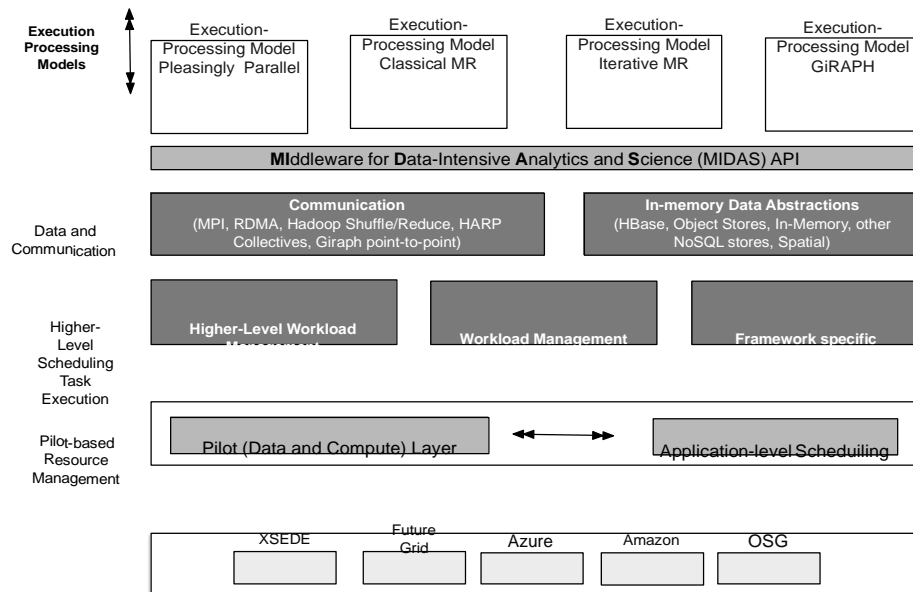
Execution Processing Models

Execution-Processing Model Pleasingly Parallel

Execution-Processing Model Classical MR

Execution-Processing Model Iterative MR

Execution-Processing Model GiRAPH

MIddleware for Data-Intensive Analytics and Science (MIDAS) API

Data and Communication

Communication
(MPI, RDMA, Hadoop Shuffle/Reduce, HARP Collectives, Giraph point-to-point)

In-memory Data Abstractions
(HBase, Object Stores, In-Memory, other NoSQL stores, Spatial)

Higher-Level Scheduling Task Execution

Higher-Level Workload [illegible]

Workload Management

Framework specific

Pilot-based Resource Management

Pilot (Data and Compute) Layer

Application-level Scheduiling

XSEDE

Future Grid

Azure

Amazon

OSG